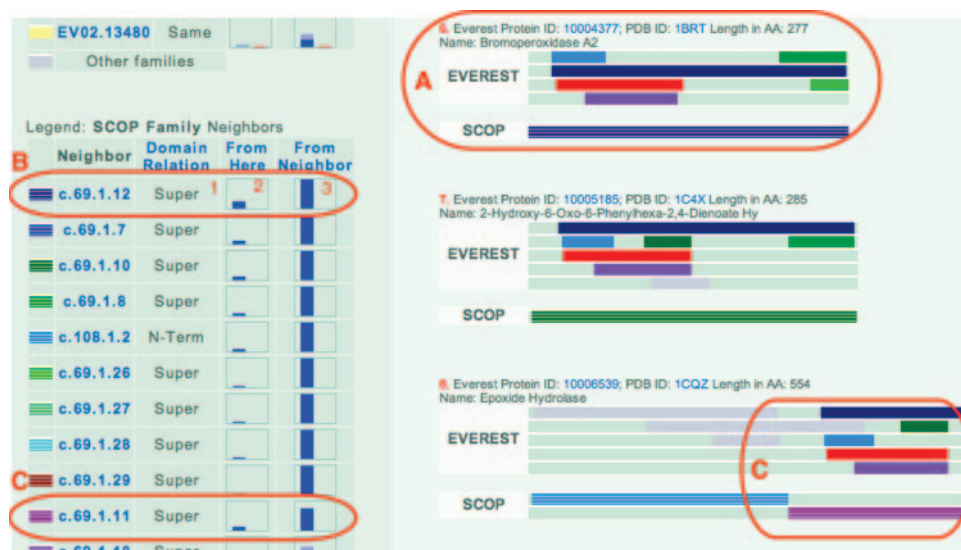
EV02.13480 Same
Other families

Legend: SCOP Family Neighbors

B

| Neighbor | Domain Relation | From Here | From Neighbor |
|---|---|---|---|
| c.69.1.12 | Super 1 | 2 | 3 |
| c.69.1.7 | Super | | |
| c.69.1.10 | Super | | |
| c.69.1.8 | Super | | |
| c.108.1.2 | N-Term | | |
| c.69.1.26 | Super | | |
| c.69.1.27 | Super | | |
| c.69.1.28 | Super | | |
| c.69.1.29 | Super | | |
| c.69.1.11 | Super | | |
| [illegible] | Super | | |

C

6. Everest Protein ID: 10004377; PDB ID: 1BRT Length in AA: 277
Name: Bromoperoxidase A2

A

EVEREST

SCOP

7. Everest Protein ID: 10005185; PDB ID: 1C4X Length in AA: 285
Name: 2-Hydroxy-6-Oxo-6-Phenylhexa-2,4-Dienoate Hy

EVEREST

SCOP

8. Everest Protein ID: 10006539; PDB ID: 1CQZ Length in AA: 554
Name: Epoxide Hydrolase

EVEREST

C

SCOP